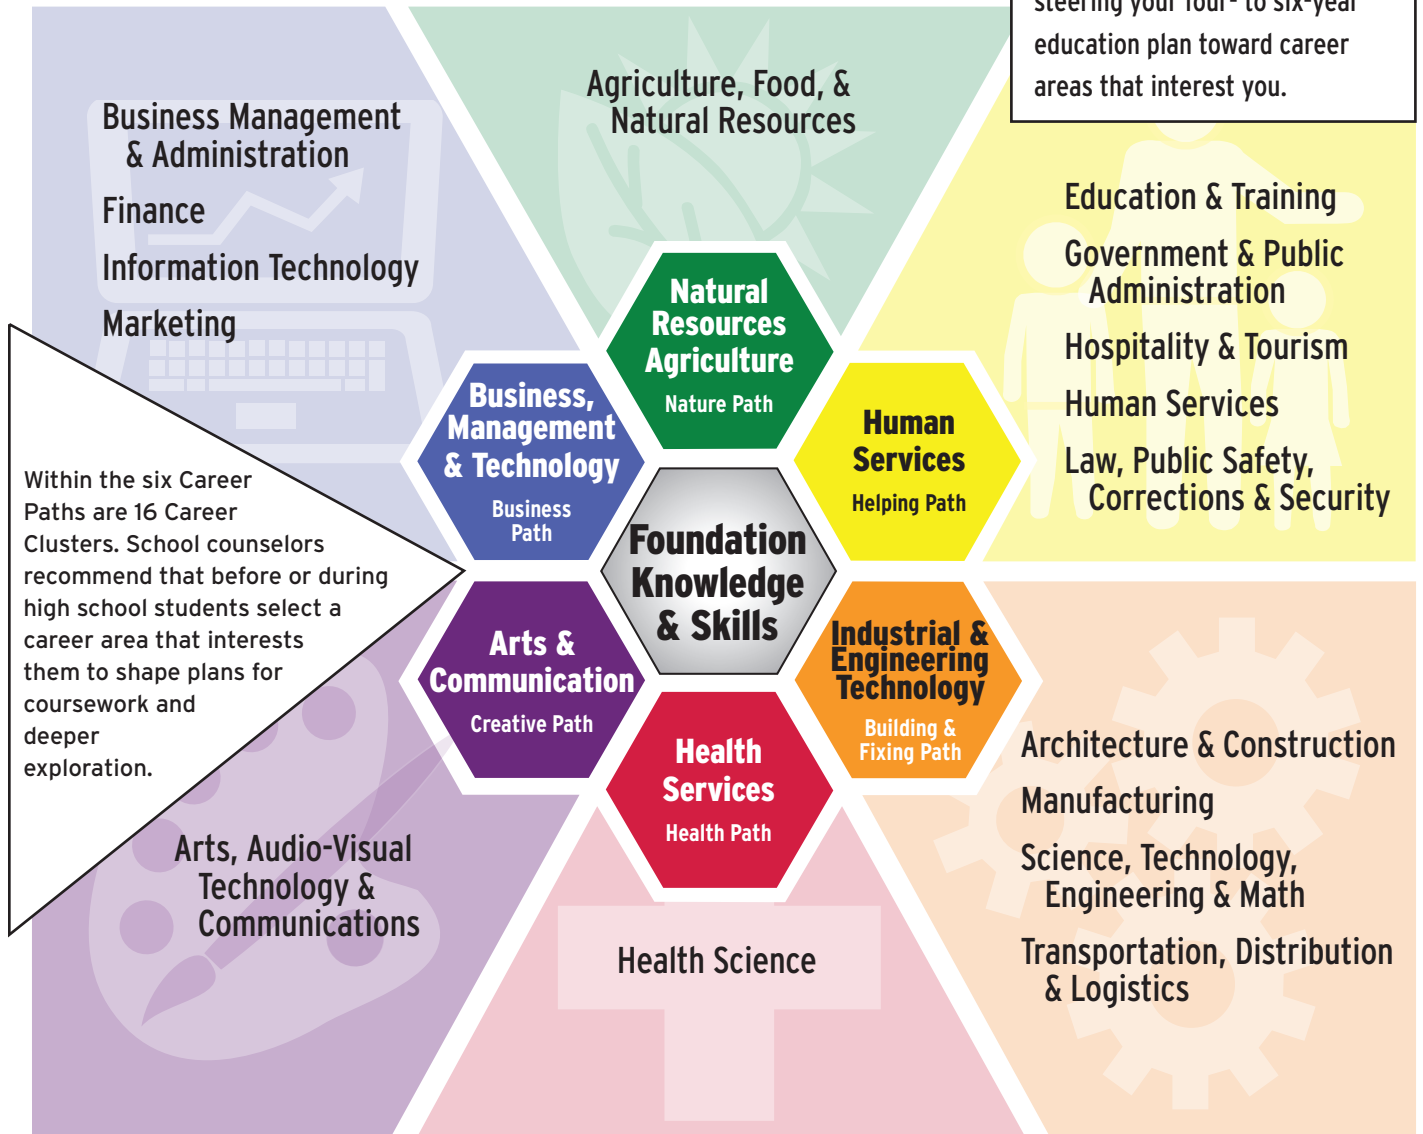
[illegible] steering your four- to six-year education plan toward career areas that interest you.

Business Management & Administration

Finance

Information Technology

Marketing

Agriculture, Food, & Natural Resources

Education & Training

Government & Public Administration

Hospitality & Tourism

Human Services

Law, Public Safety, Corrections & Security

Within the six Career Paths are 16 Career Clusters. School counselors recommend that before or during high school students select a career area that interests them to shape plans for coursework and deeper exploration.

Natural Resources Agriculture
Nature Path

Business, Management & Technology
Business Path

Human Services
Helping Path

Foundation Knowledge & Skills

Arts & Communication
Creative Path

Industrial & Engineering Technology
Building & Fixing Path

Health Services
Health Path

Architecture & Construction

Manufacturing

Science, Technology, Engineering & Math

Transportation, Distribution & Logistics

Arts, Audio-Visual Technology & Communications

Health Science